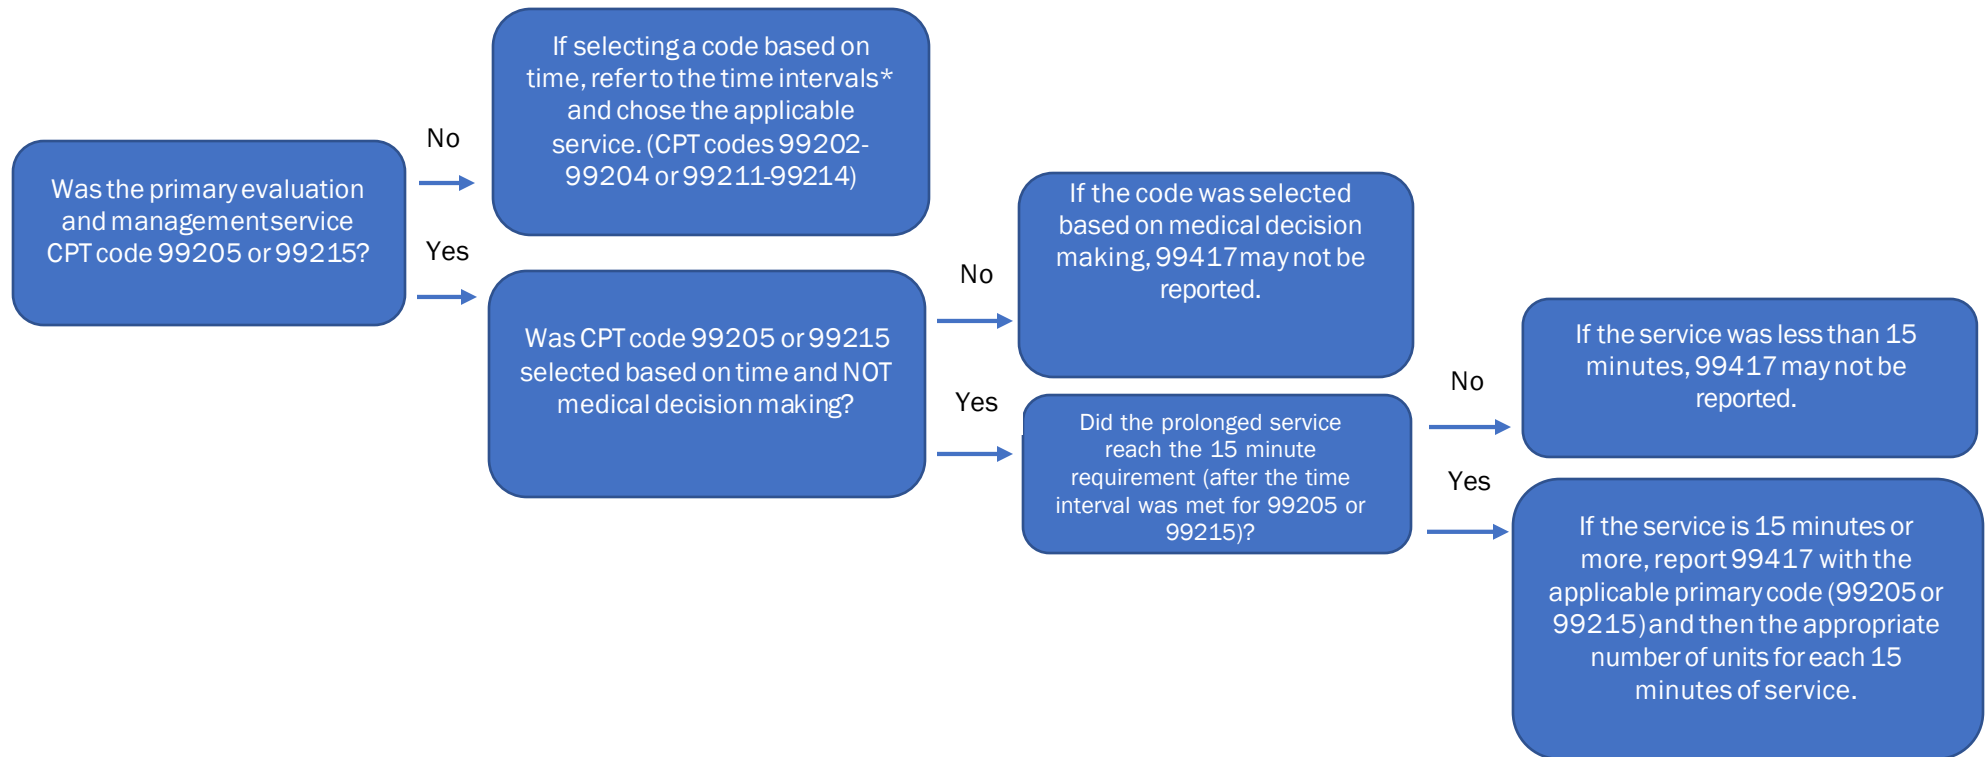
Was the primary evaluation and management service CPT code 99205 or 99215?

No

If selecting a code based on time, refer to the time intervals* and chose the applicable service. (CPT codes 99202-99204 or 99211-99214)

Yes

Was CPT code 99205 or 99215 selected based on time and NOT medical decision making?

No

If the code was selected based on medical decision making, 99417 may not be reported.

Yes

Did the prolonged service reach the 15 minute requirement (after the time interval was met for 99205 or 99215)?

No

If the service was less than 15 minutes, 99417 may not be reported.

Yes

If the service is 15 minutes or more, report 99417 with the applicable primary code (99205 or 99215) and then the appropriate number of units for each 15 minutes of service.